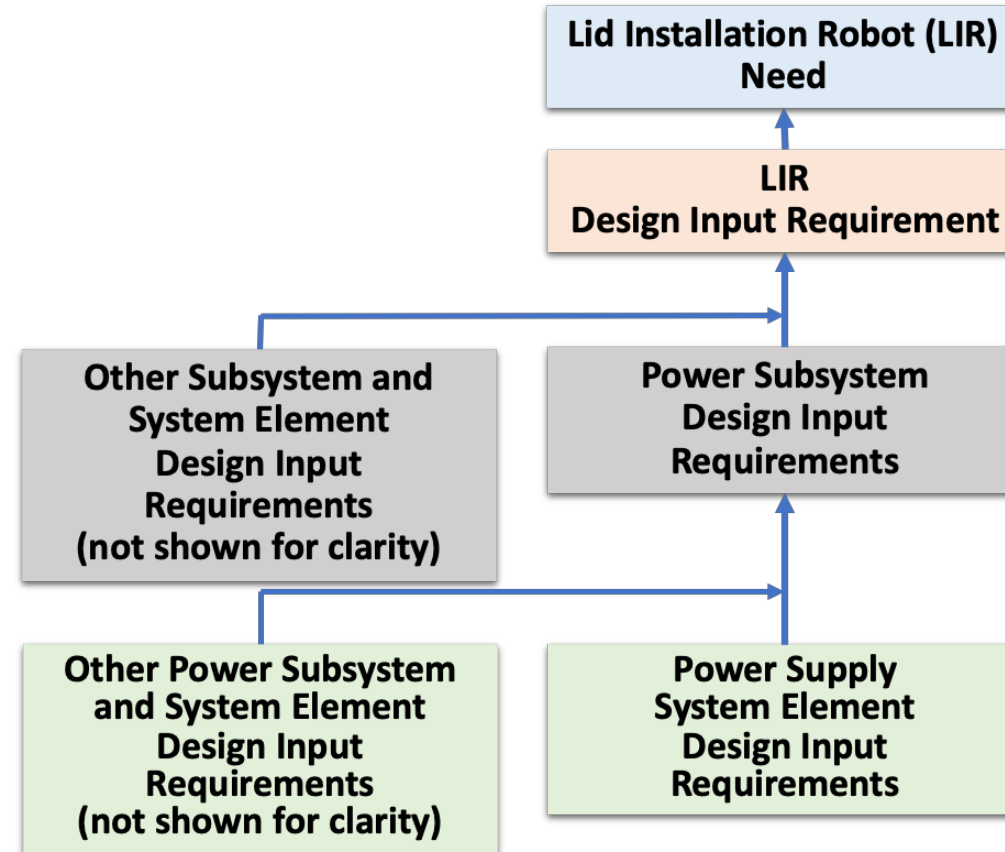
Lid Installation Robot (LIR)
Need

LIR
Design Input Requirement

Other Subsystem and System Element Design Input Requirements (not shown for clarity)

Power Subsystem Design Input Requirements

Other Power Subsystem and System Element Design Input Requirements (not shown for clarity)

Power Supply System Element Design Input Requirements